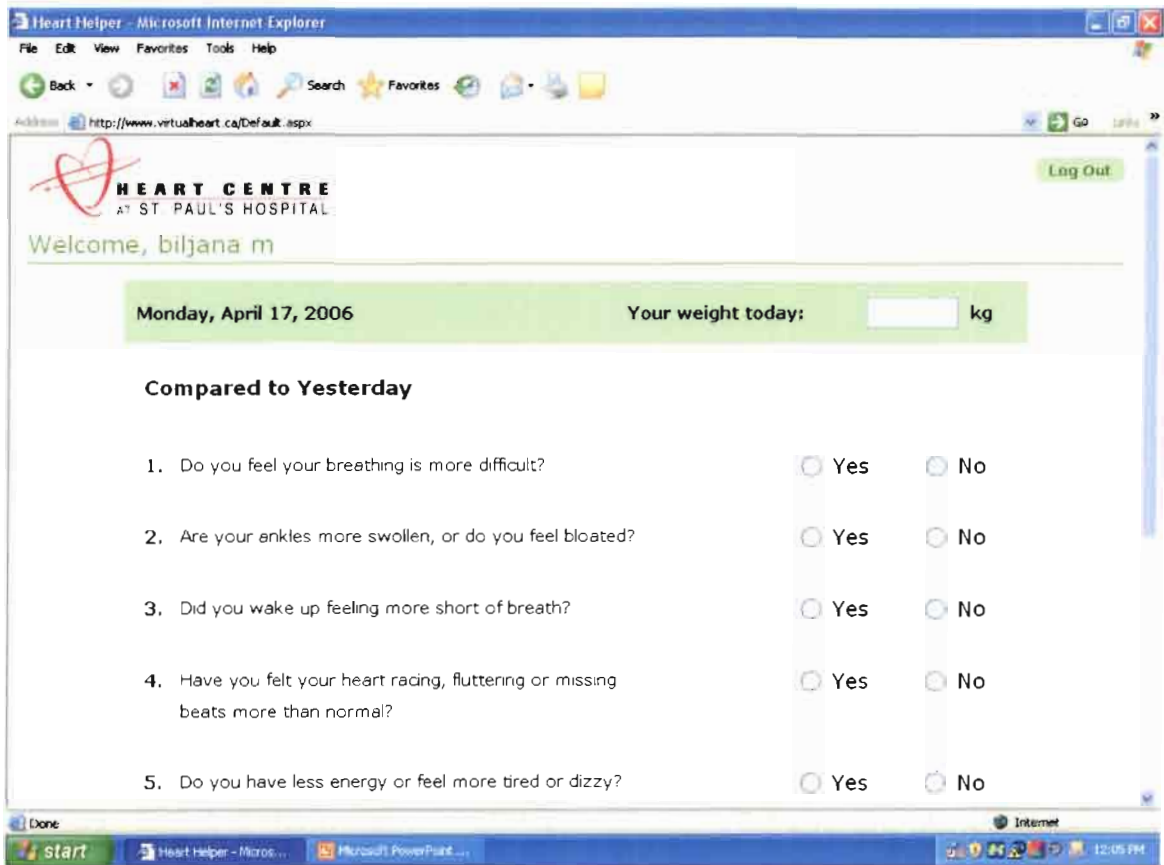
Heart Helper - Microsoft Internet Explorer

File Edit View Favorites Tools Help

Back Search Favorites

Address http://www.virtualheart.ca/Default.aspx

Go Links

HEART CENTRE AT ST. PAUL'S HOSPITAL

Log Out

Welcome, biljana m

Monday, April 17, 2006

Your weight today: kg

Compared to Yesterday

1. Do you feel your breathing is more difficult? Yes No

2. Are your ankles more swollen, or do you feel bloated? Yes No

3. Did you wake up feeling more short of breath? Yes No

4. Have you felt your heart racing, fluttering or missing beats more than normal? Yes No

5. Do you have less energy or feel more tired or dizzy? Yes No

Done

Internet

start Heart Helper - Micros... Microsoft PowerPoint ...

12:05 PM